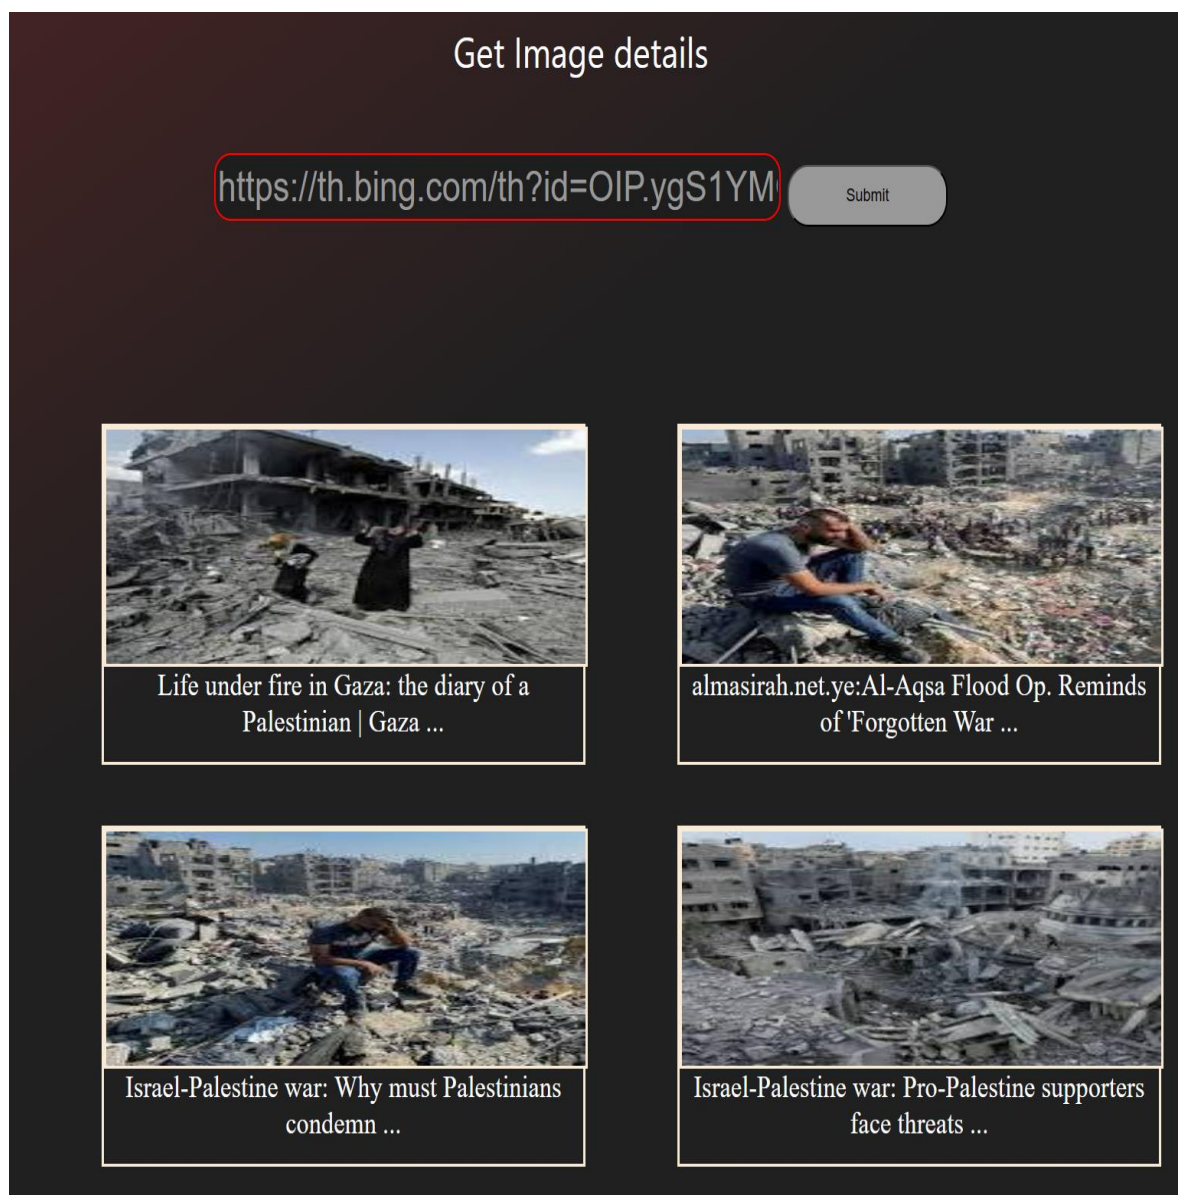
Get Image details

https://th.bing.com/th?id=OIP.ygS1YM

Submit

Life under fire in Gaza: the diary of a Palestinian | Gaza ...

almasirah.net.ye:Al-Aqsa Flood Op. Reminds of 'Forgotten War ...

Israel-Palestine war: Why must Palestinians condemn ...

Israel-Palestine war: Pro-Palestine supporters face threats ...